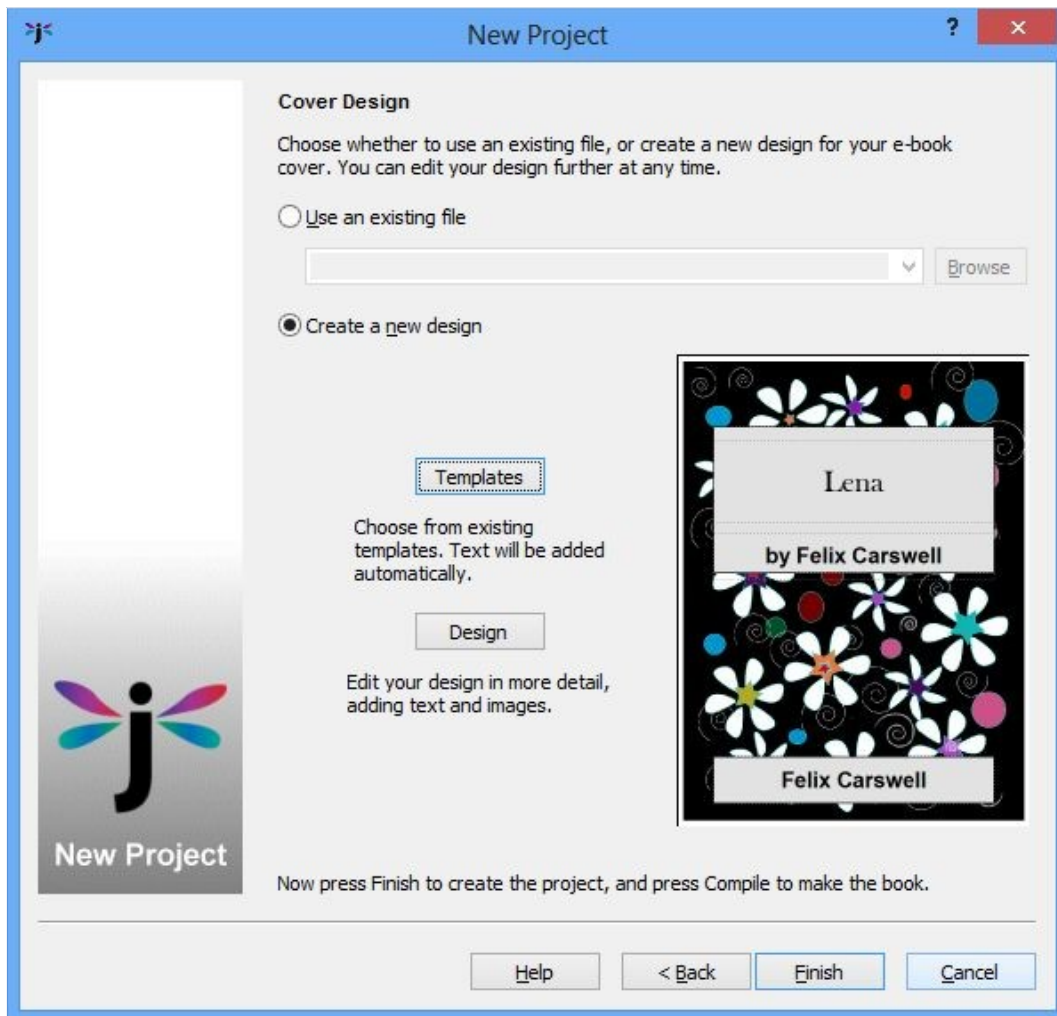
New Project

?

×

Cover Design

Choose whether to use an existing file, or create a new design for your e-book cover. You can edit your design further at any time.

Use an existing file

Browse

Create a new design

Templates

Choose from existing templates. Text will be added automatically.

Design

Edit your design in more detail, adding text and images.

Lena

by Felix Carswell

Felix Carswell

New Project

Now press Finish to create the project, and press Compile to make the book.

Help

< Back

Finish

Cancel